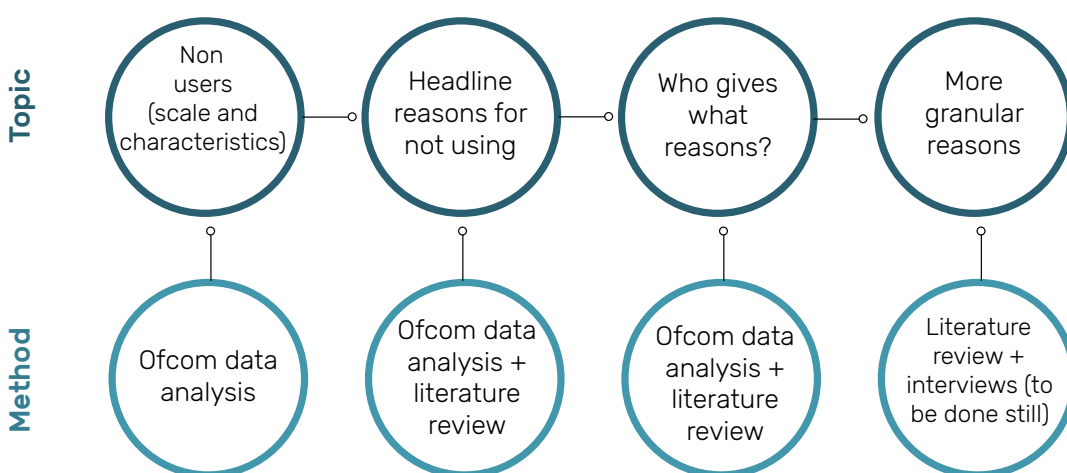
Topic

Non users (scale and characteristics)

Headline reasons for not using

Who gives what reasons?

More granular reasons

Method

Ofcom data analysis

Ofcom data analysis + literature review

Ofcom data analysis + literature review

Literature review + interviews (to be done still)